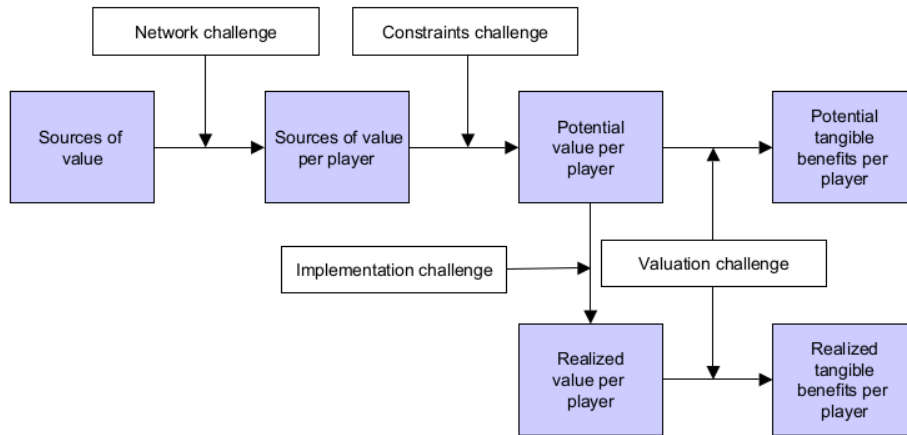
Network challenge

Constraints challenge

Sources of value

Sources of value per player

Potential value per player

Potential tangible benefits per player

Implementation challenge

Valuation challenge

Realized value per player

Realized tangible benefits per player